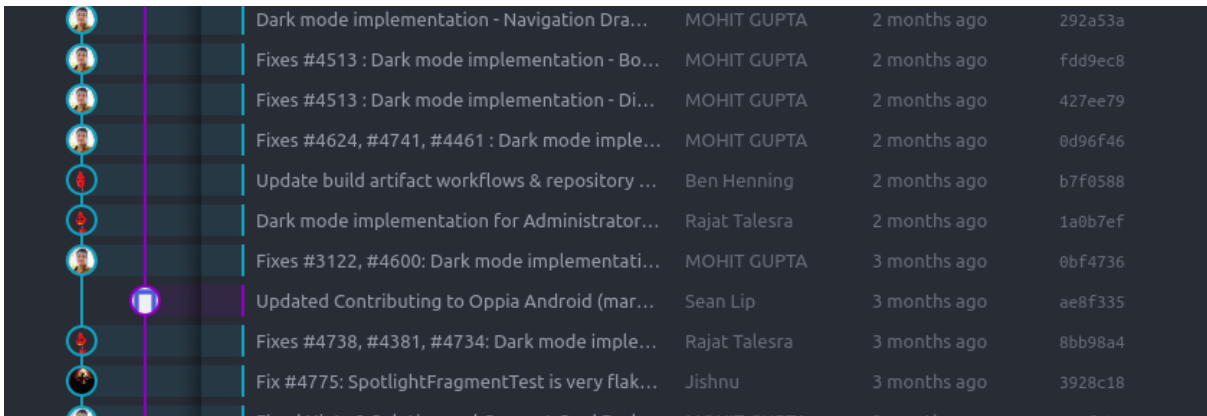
| | | | |
|---|---|---|---|
| Dark mode implementation - Navigation Dra... | MOHIT GUPTA | 2 months ago | 292a53a |
| Fixes #4513 : Dark mode implementation - Bo... | MOHIT GUPTA | 2 months ago | fdd9ec8 |
| Fixes #4513 : Dark mode implementation - Di... | MOHIT GUPTA | 2 months ago | 427ee79 |
| Fixes #4624, #4741, #4461 : Dark mode imple... | MOHIT GUPTA | 2 months ago | 0d96f46 |
| Update build artifact workflows & repository ... | Ben Henning | 2 months ago | b7f0588 |
| Dark mode implementation for Administrator... | Rajat Talesra | 2 months ago | 1a0b7ef |
| Fixes #3122, #4600: Dark mode implementati... | MOHIT GUPTA | 3 months ago | 0bf4736 |
| Updated Contributing to Oppia Android (mar... | Sean Lip | 3 months ago | ae8f335 |
| Fixes #4738, #4381, #4734: Dark mode imple... | Rajat Talesra | 3 months ago | 8bb98a4 |
| Fix #4775: SpotlightFragmentTest is very flak... | Jishnu | 3 months ago | 3928c18 |
| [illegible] | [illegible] | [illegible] | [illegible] |